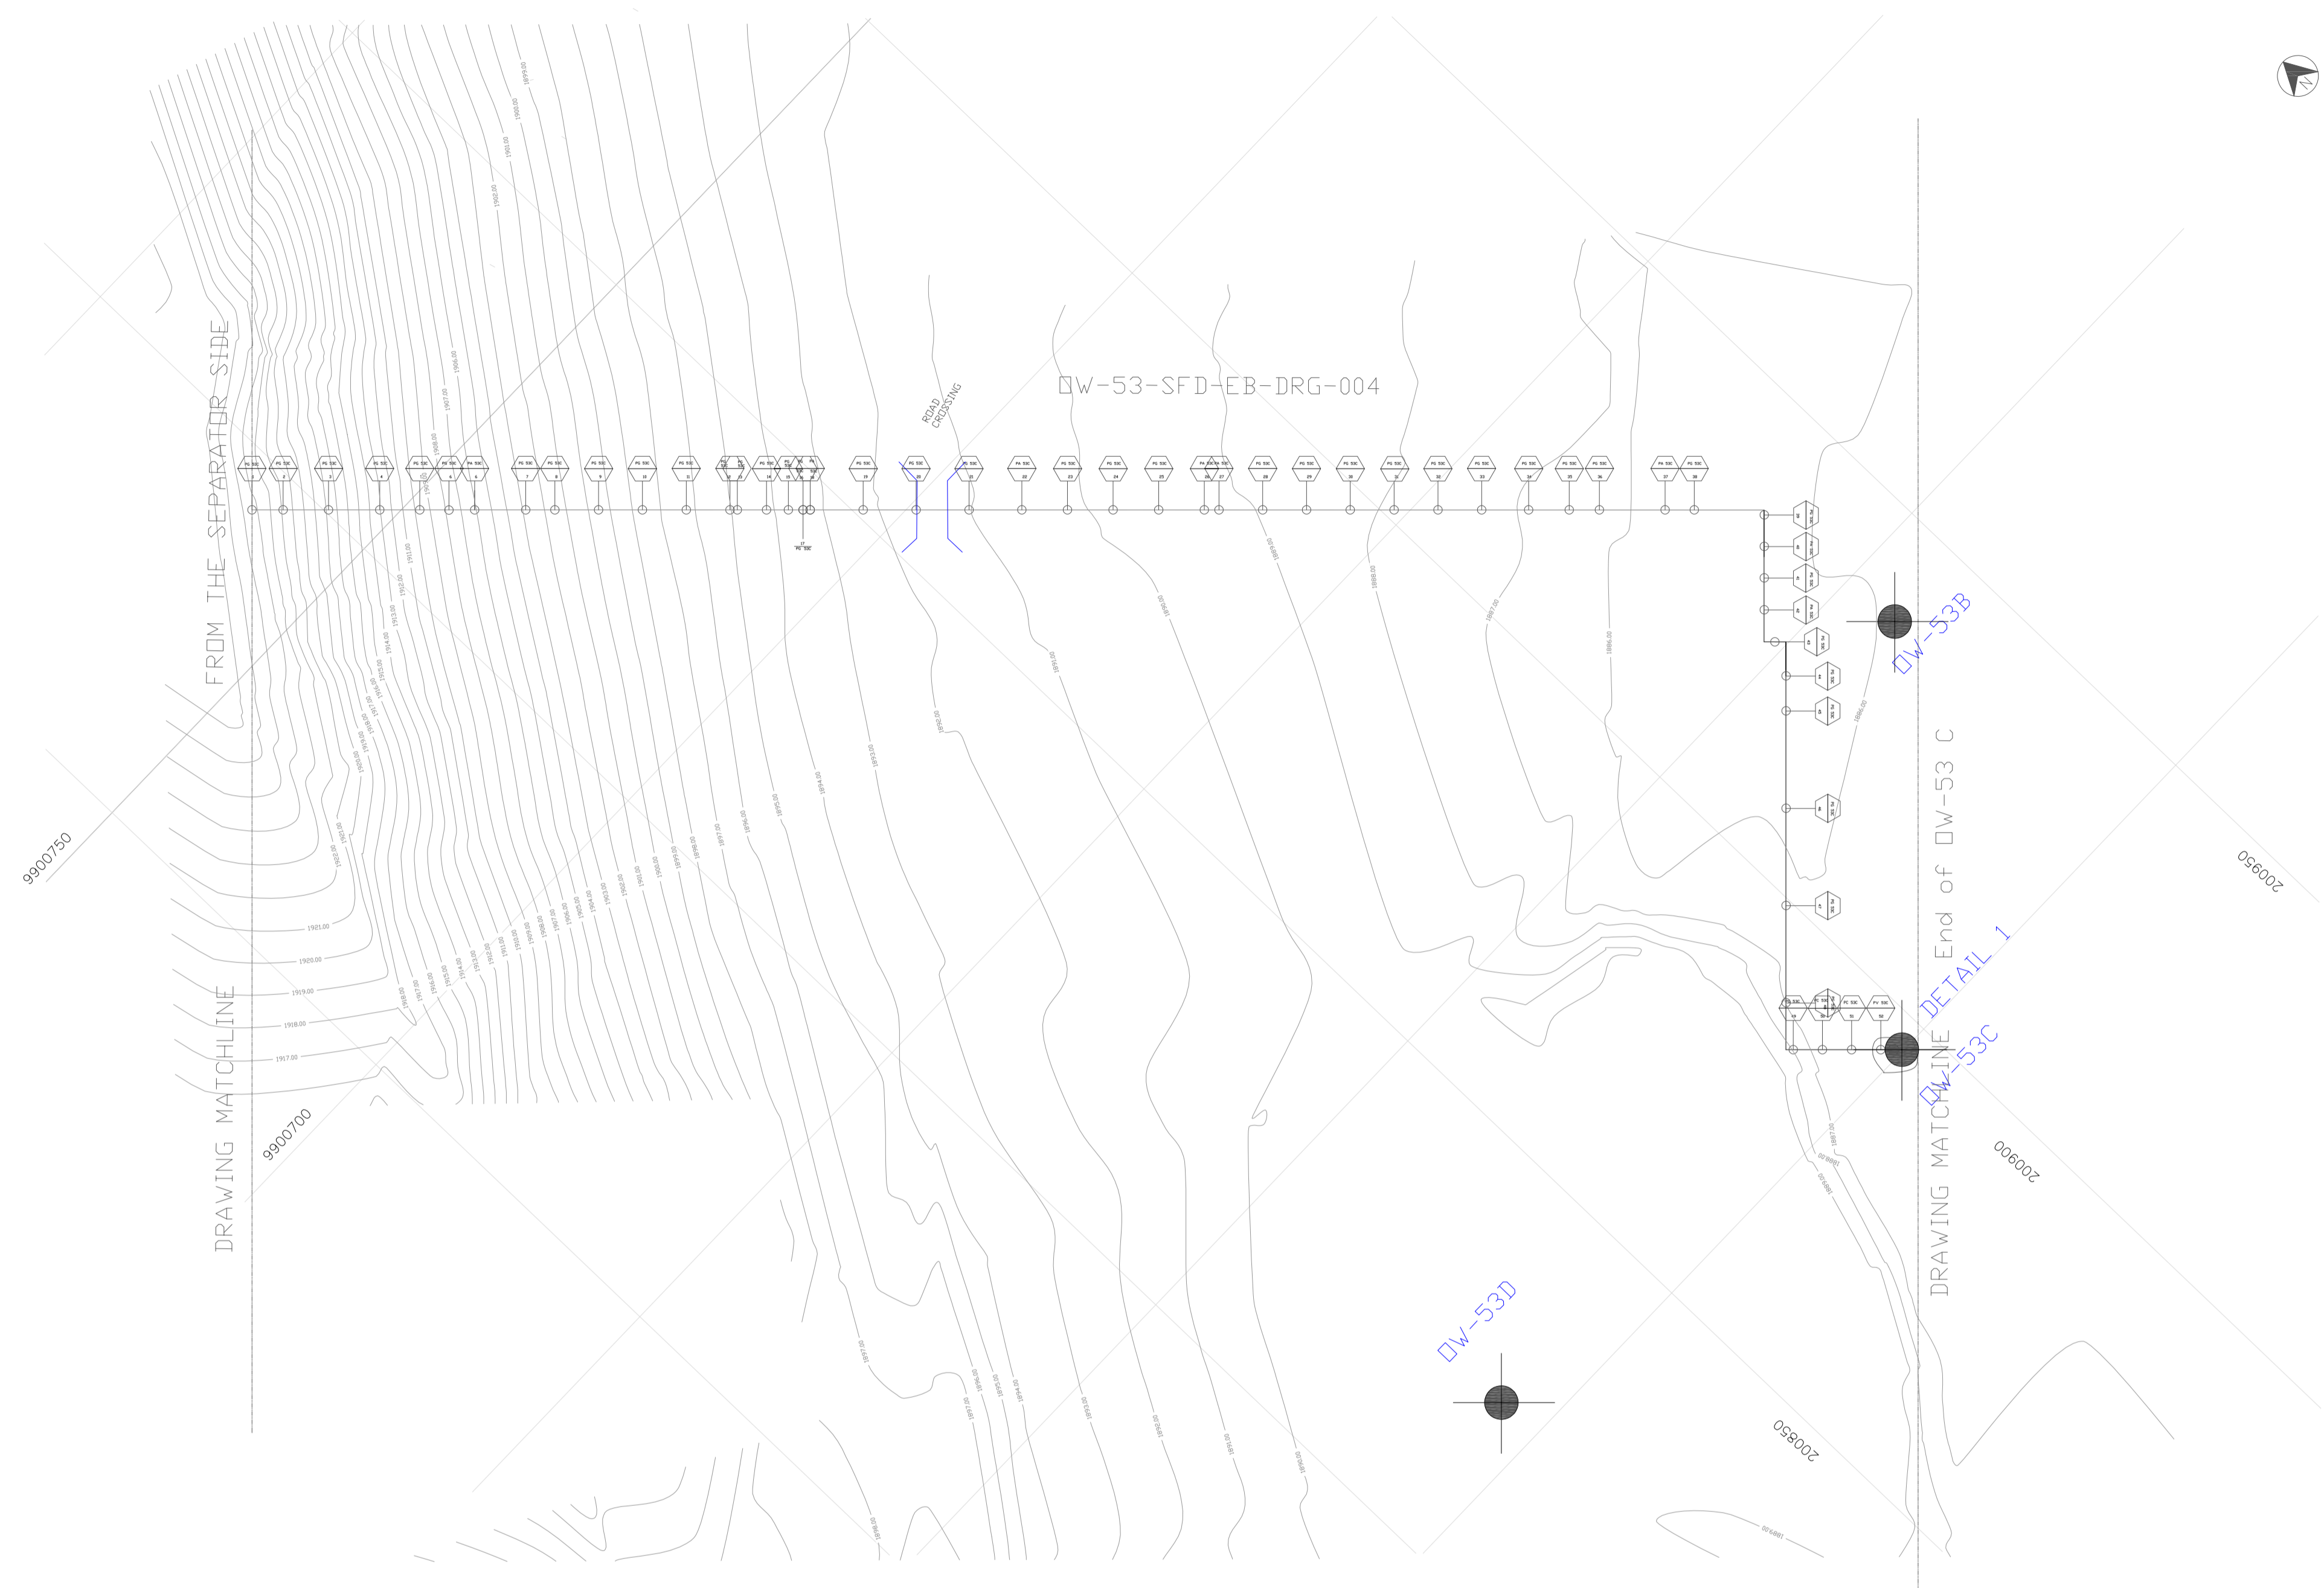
DRAWING MATCHLINE
FROM THE SEPARATOR SIDE

ΩW-53-SFD-EB-DRG-004

ROAD CROSSING

ΩW-53B

End of ΩW-53 C

DETAIL 1

ΩW-53C

DRAWING MATCHLINE

ΩW-53D

9900750
9900700
200950
200900
200850

1921.00
1920.00
1919.00
1918.00
1917.00
1886.00
1887.00
1888.00
1889.00
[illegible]